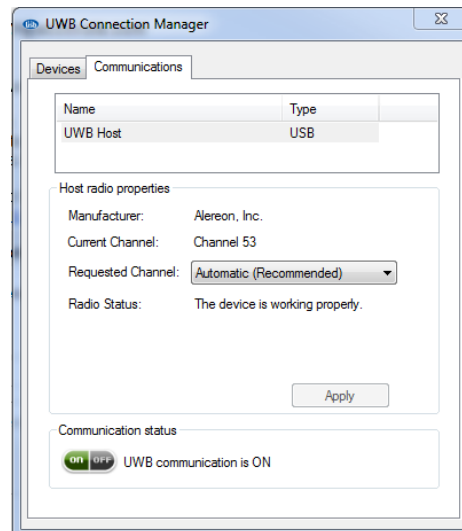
UWB Connection Manager

Devices
Communications

| Name | Type |
|---|---|
| UWB Host | USB |

Host radio properties

Manufacturer: Alereon, Inc.

Current Channel: Channel 53

Requested Channel: Automatic (Recommended)

Radio Status: The device is working properly.

Apply

Communication status

on OFF UWB communication is ON